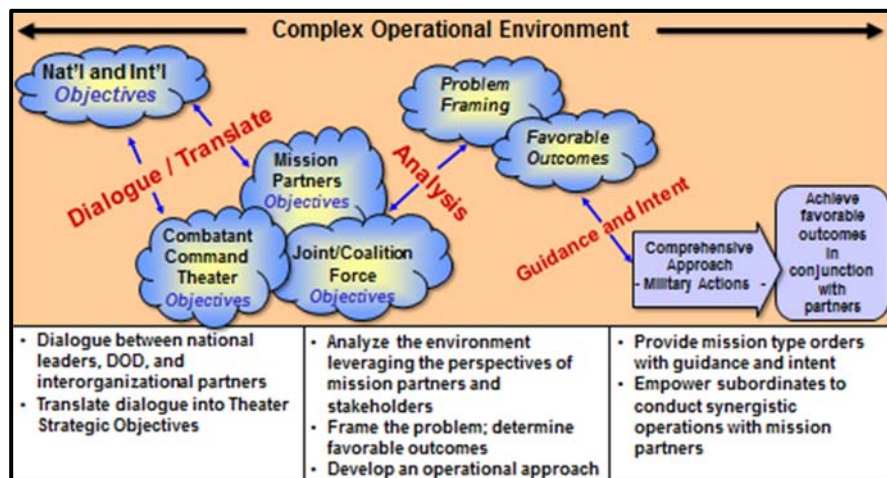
Complex Operational Environment

Nat'l and Int'l Objectives

Dialogue / Translate

Mission Partners Objectives

Combatant Command Theater Objectives

Joint/Coalition Force Objectives

Analysis

Problem Framing

Favorable Outcomes

Guidance and Intent

Comprehensive Approach - Military Actions -

Achieve favorable outcomes in conjunction with partners

| • Dialogue between national leaders, DOD, and interorganizational partners<br>• Translate dialogue into Theater Strategic Objectives | • Analyze the environment leveraging the perspectives of mission partners and stakeholders<br>• Frame the problem; determine favorable outcomes<br>• Develop an operational approach | • Provide mission type orders with guidance and intent<br>• Empower subordinates to conduct synergistic operations with mission partners |
|---|---|---|